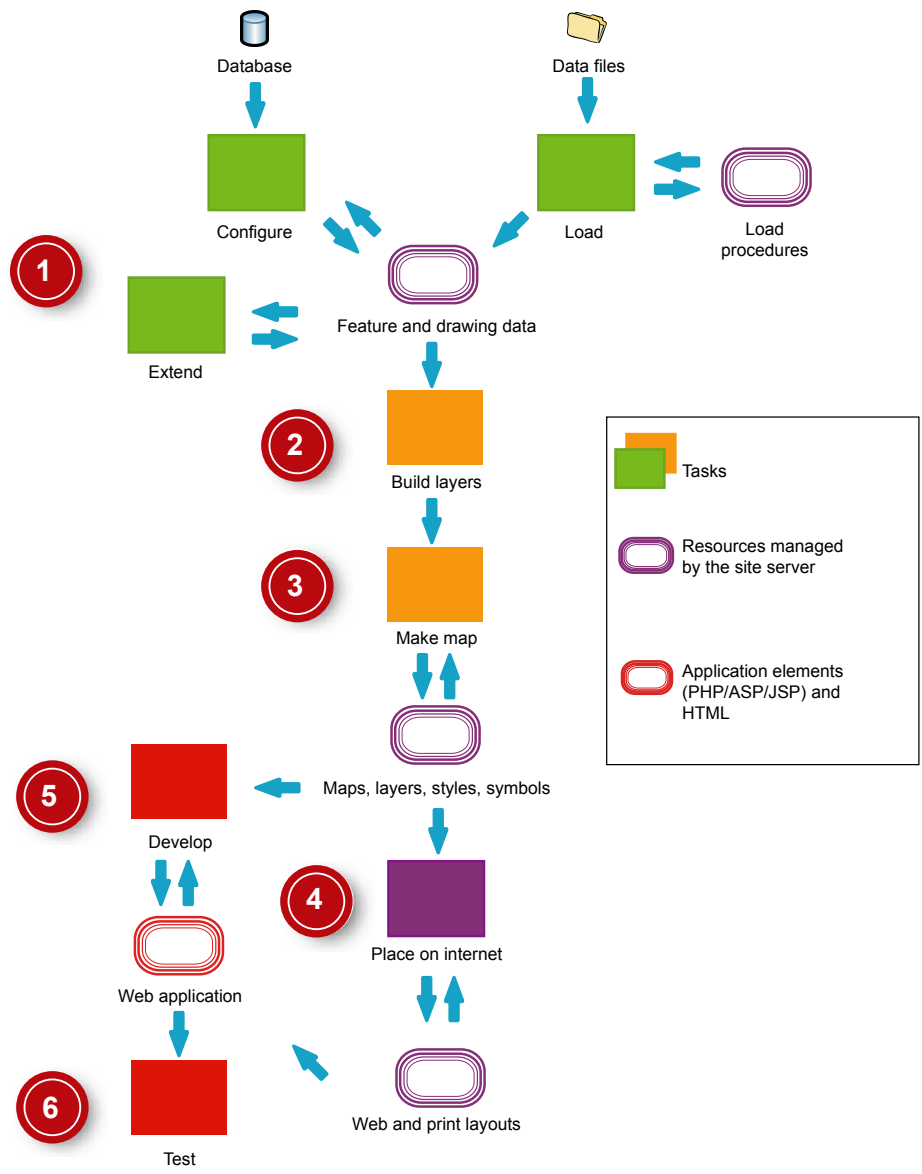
Database

Data files

Configure

Load

Load procedures

1

Extend

Feature and drawing data

2

Build layers

Tasks

Resources managed by the site server

3

Make map

Application elements (PHP/ASP/JSP) and HTML

5

Maps, layers, styles, symbols

Develop

4

Place on internet

Web application

6

Web and print layouts

Test